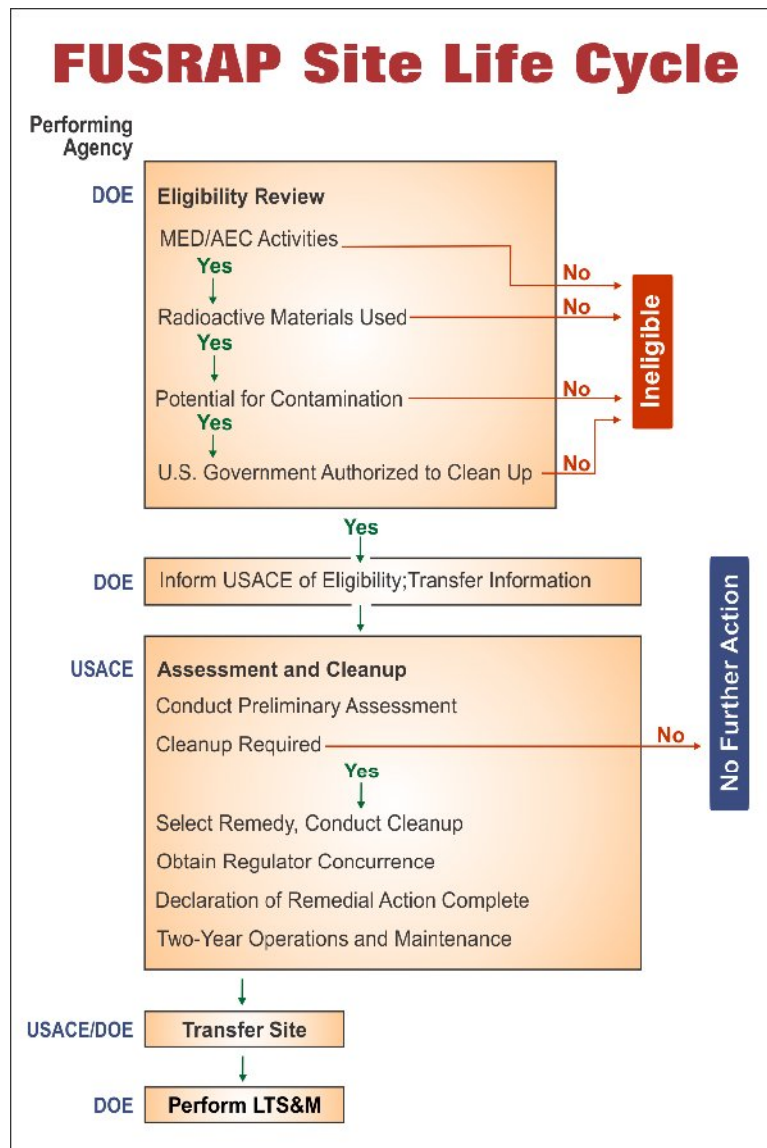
FUSRAP Site Life Cycle

Performing Agency

DOE

Eligibility Review

MED/AEC Activities

Yes

No

Radioactive Materials Used

No

Yes

Potential for Contamination

No

Yes

U.S. Government Authorized to Clean Up

No

Ineligible

Yes

DOE

Inform USACE of Eligibility;Transfer Information

No Further Action

USACE

Assessment and Cleanup

Conduct Preliminary Assessment

Cleanup Required

No

Yes

Select Remedy, Conduct Cleanup

Obtain Regulator Concurrence

Declaration of Remedial Action Complete

Two-Year Operations and Maintenance

USACE/DOE

Transfer Site

DOE

Perform LTS&M